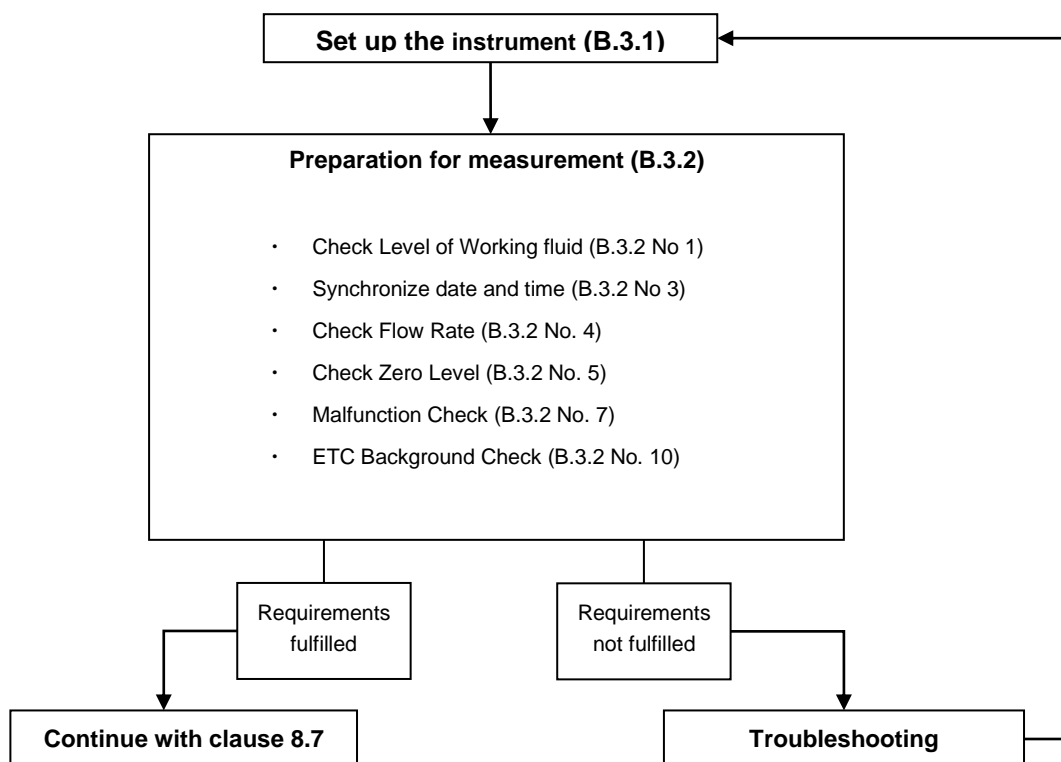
Set up the instrument (B.3.1)

Preparation for measurement (B.3.2)

・ Check Level of Working fluid (B.3.2 No 1)
・ Synchronize date and time (B.3.2 No 3)
・ Check Flow Rate (B.3.2 No. 4)
・ Check Zero Level (B.3.2 No. 5)
・ Malfunction Check (B.3.2 No. 7)
・ ETC Background Check (B.3.2 No. 10)

Requirements fulfilled

Requirements not fulfilled

Continue with clause 8.7

Troubleshooting